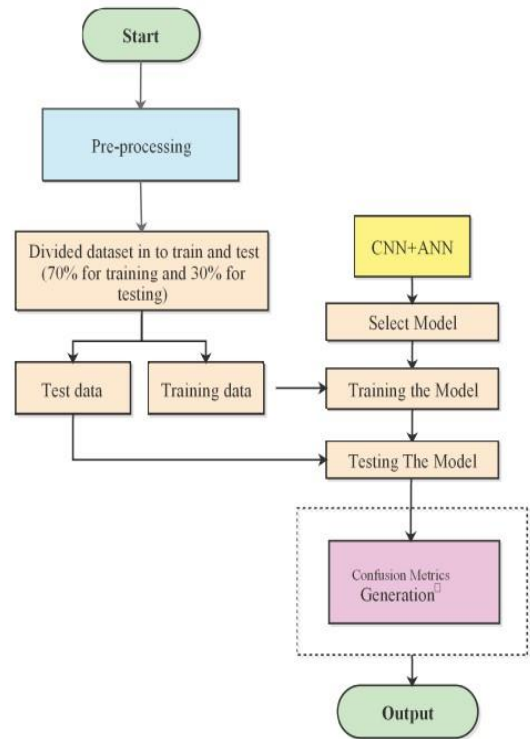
Start

Pre-processing

Divided dataset in to train and test (70% for training and 30% for testing)

CNN+ANN

Select Model

Test data

Training data

Training the Model

Testing The Model

Confusion Metrics Generation

Output